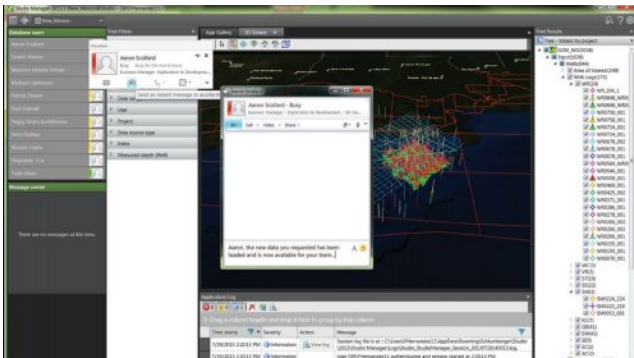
Database users

Aaron Scollard

There are no messages at this time.

Message center

Find Filters

Aaron Scollard

Busy

Business Manager - Exploration & Development

Send an instant message to Aaron

Date range

User

Project

Data source type

Index

Measured depth

App Gallery

3D Viewer

Aaron Scollard - Busy

Business Manager - Exploration & Development

IM

Call

Video

Share

Aaron, the new data you requested has been loaded and is now available for your team.

Application Log

Drag a column header and drop it here to group by that column

| Time stamp | Severity | Action | Message |
|---|---|---|---|
| 7/28/2013 2:20:11 PM | Information | View log | Session log file is at: C:\Users\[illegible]\AppData\Roaming\Schlumberger\Studio\2013\Studio Manager\Logs\Studio_StudioManager_Session_20130728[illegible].log |
| 7/28/2013 2:20:11 PM | Information | | User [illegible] authenticated and session started at 2:20:11 PM |

Find Results

Tree - folders by project

Area of Interest

Wells

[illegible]